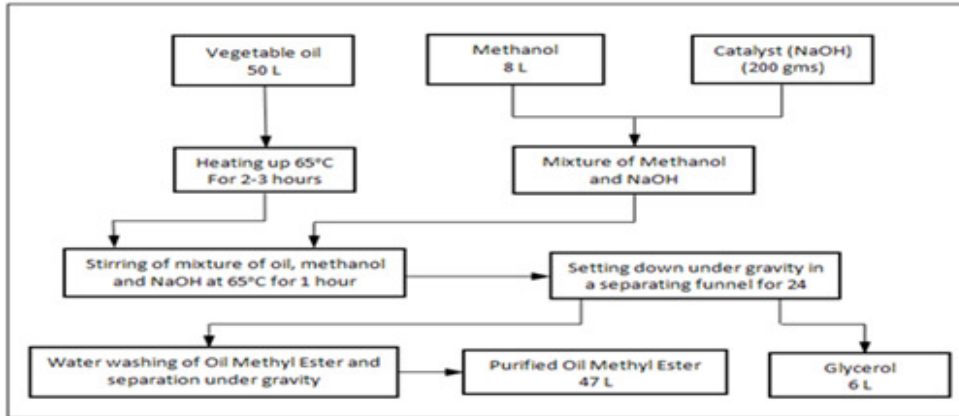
Vegetable oil
50 L

Methanol
8 L

Catalyst (NaOH)
(200 gms)

Heating up 65°C
For 2-3 hours

Mixture of Methanol
and NaOH

Stirring of mixture of oil, methanol
and NaOH at 65°C for 1 hour

Setting down under gravity in
a separating funnel for 24

Water washing of Oil Methyl Ester and
separation under gravity

Purified Oil Methyl Ester
47 L

Glycerol
6 L